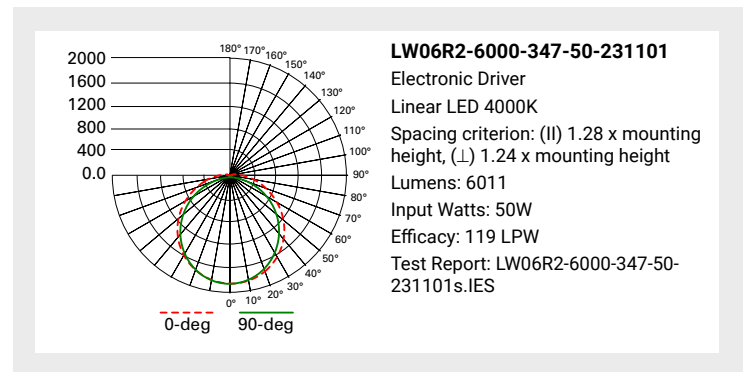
2000
1600
1200
800
400
0.0

180° 170° 160° 150° 140° 130° 120° 110° 100° 90° 80° 70° 60° 50° 40° 30° 20° 10° 0°

0-deg
90-deg

**LW06R2-6000-347-50-231101**

Electronic Driver

Linear LED 4000K

Spacing criterion: (II) 1.28 x mounting height, (⊥) 1.24 x mounting height

Lumens: 6011

Input Watts: 50W

Efficacy: 119 LPW

Test Report: LW06R2-6000-347-50-231101s.IES